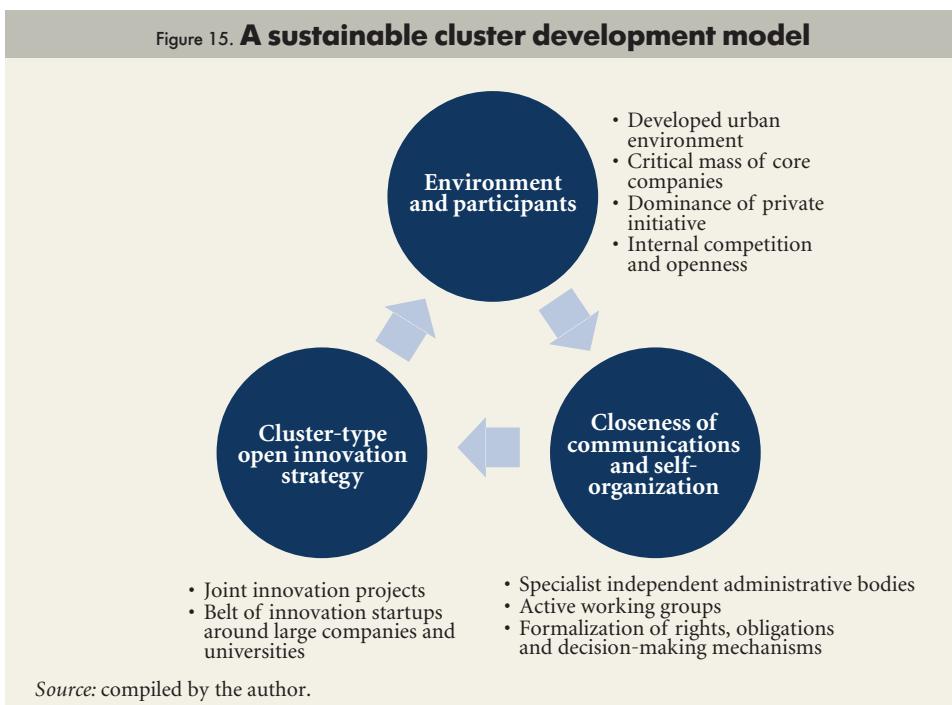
Figure 15. **A sustainable cluster development model**

Environment and participants

• Developed urban environment
• Critical mass of core companies
• Dominance of private initiative
• Internal competition and openness

Closeness of communications and self-organization

• Specialist independent administrative bodies
• Active working groups
• Formalization of rights, obligations and decision-making mechanisms

Cluster-type open innovation strategy

• Joint innovation projects
• Belt of innovation startups around large companies and universities

*Source:* compiled by the author.